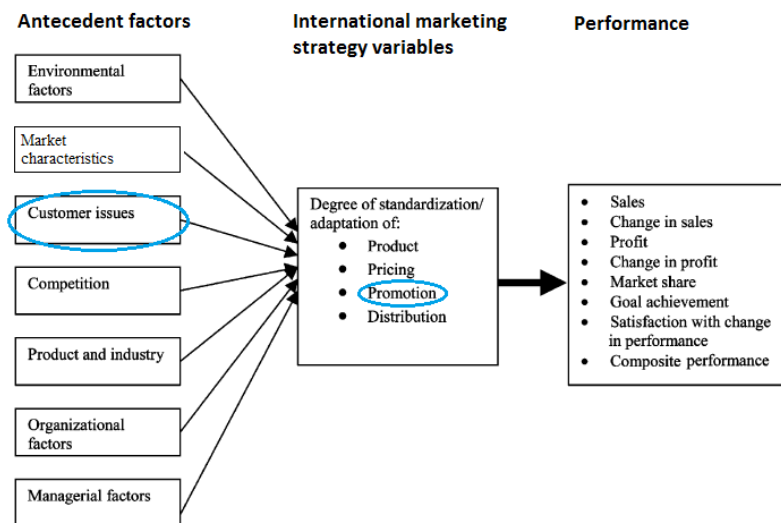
Antecedent factors

International marketing strategy variables

Performance

Environmental factors

Market characteristics

Customer issues

Competition

Product and industry

Organizational factors

Managerial factors

Degree of standardization/ adaptation of:
- Product
- Pricing
- Promotion
- Distribution

- Sales
- Change in sales
- Profit
- Change in profit
- Market share
- Goal achievement
- Satisfaction with change in performance
- Composite performance